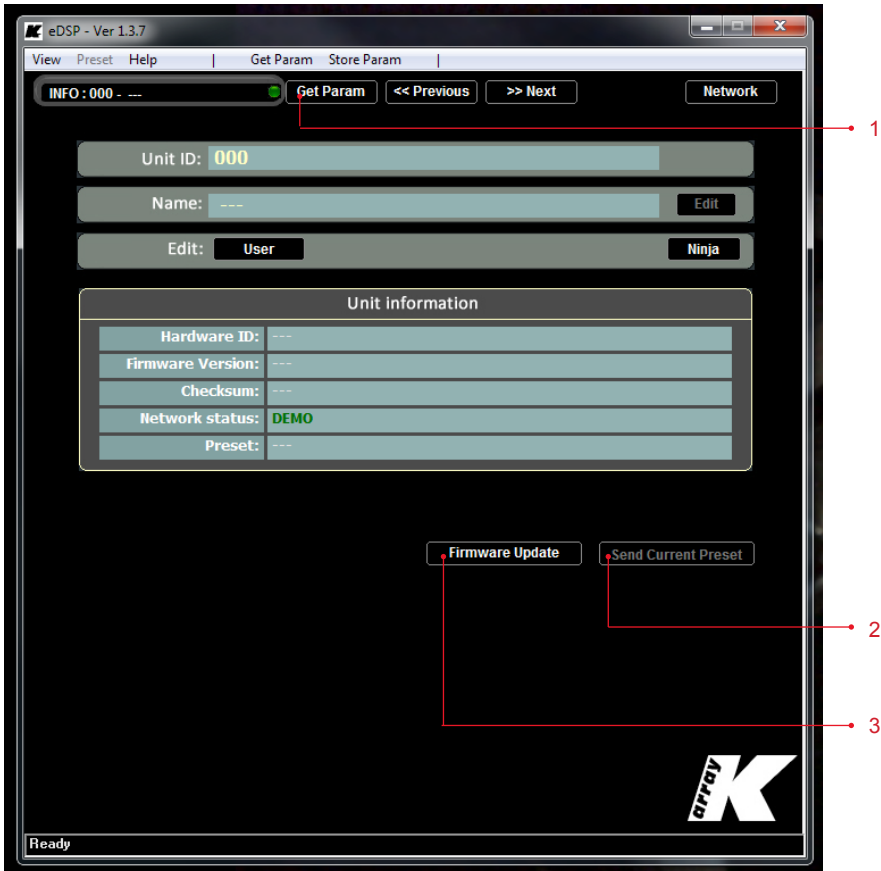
eDSP - Ver 1.3.7

View Preset Help | Get Param Store Param |

INFO : 000 - ---

Get Param

<< Previous

>> Next

Network

1

Unit ID: 000

Name: ---

Edit

Edit:

User

Ninja

Unit information

| Hardware ID: | --- |
|---|---|
| Firmware Version: | --- |
| Checksum: | --- |
| Network status: | DEMO |
| Preset: | --- |

Firmware Update

Send Current Preset

2

3

array K

Ready